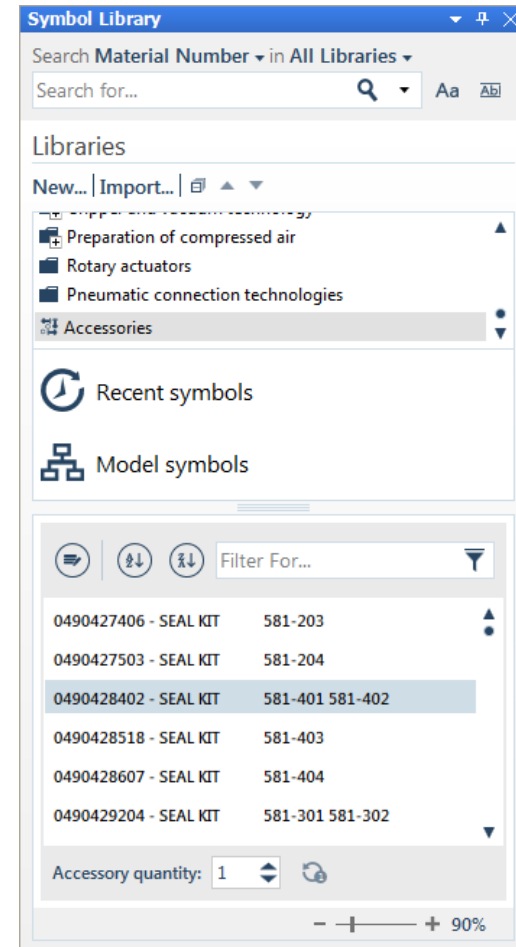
Symbol Library

Search Material Number in All Libraries

Search for...

Aa Ab|

Libraries

New... | Import... |

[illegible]

Preparation of compressed air

Rotary actuators

Pneumatic connection technologies

Accessories

Recent symbols

Model symbols

Filter For...

| | |
|---|---|
| 0490427406 - SEAL KIT | 581-203 |
| 0490427503 - SEAL KIT | 581-204 |
| 0490428402 - SEAL KIT | 581-401 581-402 |
| 0490428518 - SEAL KIT | 581-403 |
| 0490428607 - SEAL KIT | 581-404 |
| 0490429204 - SEAL KIT | 581-301 581-302 |

Accessory quantity: 1

90%